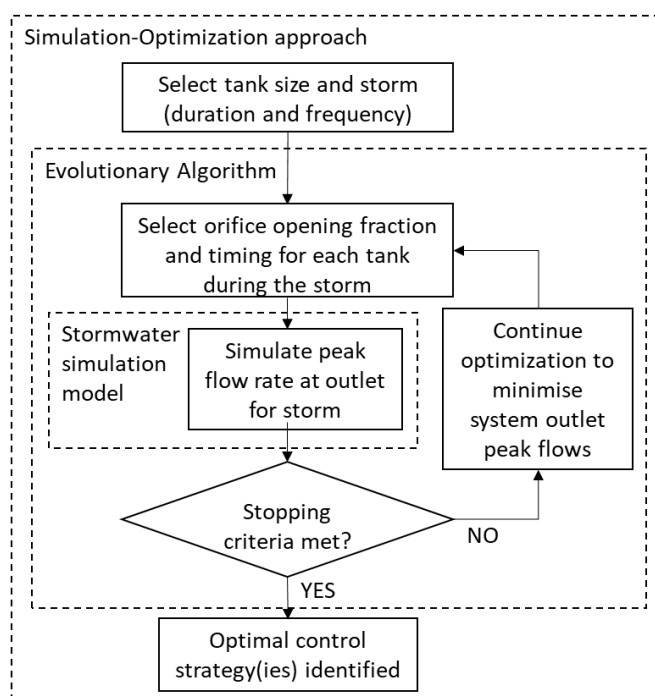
Simulation-Optimization approach

Select tank size and storm (duration and frequency)

Evolutionary Algorithm

Select orifice opening fraction and timing for each tank during the storm

Stormwater simulation model

Simulate peak flow rate at outlet for storm

Continue optimization to minimise system outlet peak flows

Stopping criteria met?

NO

YES

Optimal control strategy(ies) identified